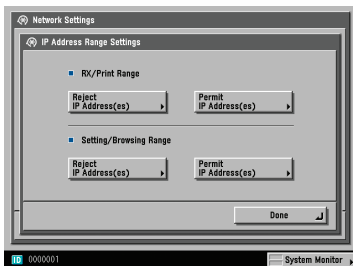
Network Settings

IP Address Range Settings

RX/Print Range

Reject IP Address(es)

Permit IP Address(es)

Setting/Browsing Range

Reject IP Address(es)

Permit IP Address(es)

Done

ID 0000001

System Monitor